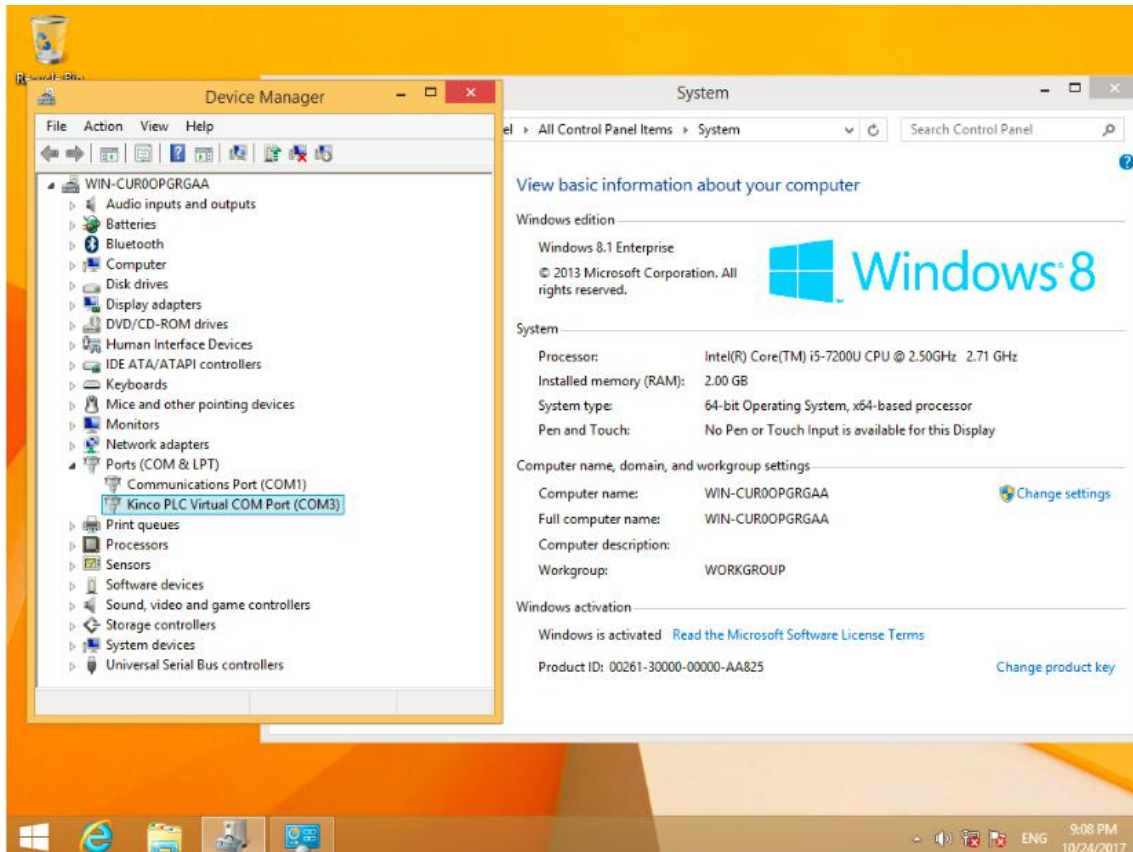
Recycle Bin

Device Manager

File Action View Help

WIN-CUR0OPGRGAA
Audio inputs and outputs
Batteries
Bluetooth
Computer
Disk drives
Display adapters
DVD/CD-ROM drives
Human Interface Devices
IDE ATA/ATAPI controllers
Keyboards
Mice and other pointing devices
Monitors
Network adapters
Ports (COM & LPT)
Communications Port (COM1)
Kinco PLC Virtual COM Port (COM3)
Print queues
Processors
Sensors
Software devices
Sound, video and game controllers
Storage controllers
System devices
Universal Serial Bus controllers

System

el › All Control Panel Items › System

Search Control Panel

View basic information about your computer

Windows edition

Windows 8.1 Enterprise

© 2013 Microsoft Corporation. All rights reserved.

Windows 8

System

| Processor: | Intel(R) Core(TM) i5-7200U CPU @ 2.50GHz 2.71 GHz |
|---|---|
| Installed memory (RAM): | 2.00 GB |
| System type: | 64-bit Operating System, x64-based processor |
| Pen and Touch: | No Pen or Touch Input is available for this Display |

Computer name, domain, and workgroup settings

| Computer name: | WIN-CUR0OPGRGAA | Change settings |
|---|---|---|
| Full computer name: | WIN-CUR0OPGRGAA | |
| Computer description: | | |
| Workgroup: | WORKGROUP | |

Windows activation

Windows is activated Read the Microsoft Software License Terms

Product ID: 00261-30000-00000-AA825 Change product key

ENG 9:08 PM 10/24/2017